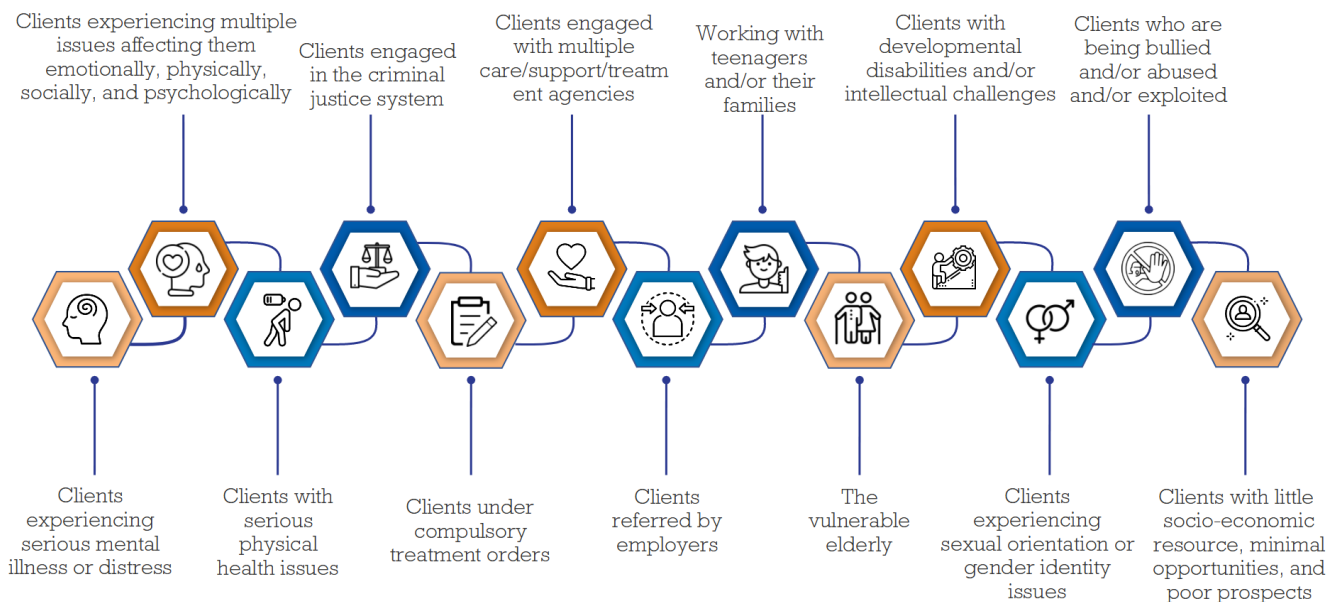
Clients experiencing multiple issues affecting them emotionally, physically, socially, and psychologically

Clients engaged in the criminal justice system

Clients engaged with multiple care/support/treatm ent agencies

Working with teenagers and/or their families

Clients with developmental disabilities and/or intellectual challenges

Clients who are being bullied and/or abused and/or exploited

Clients experiencing serious mental illness or distress

Clients with serious physical health issues

Clients under compulsory treatment orders

Clients referred by employers

The vulnerable elderly

Clients experiencing sexual orientation or gender identity issues

Clients with little socio-economic resource, minimal opportunities, and poor prospects